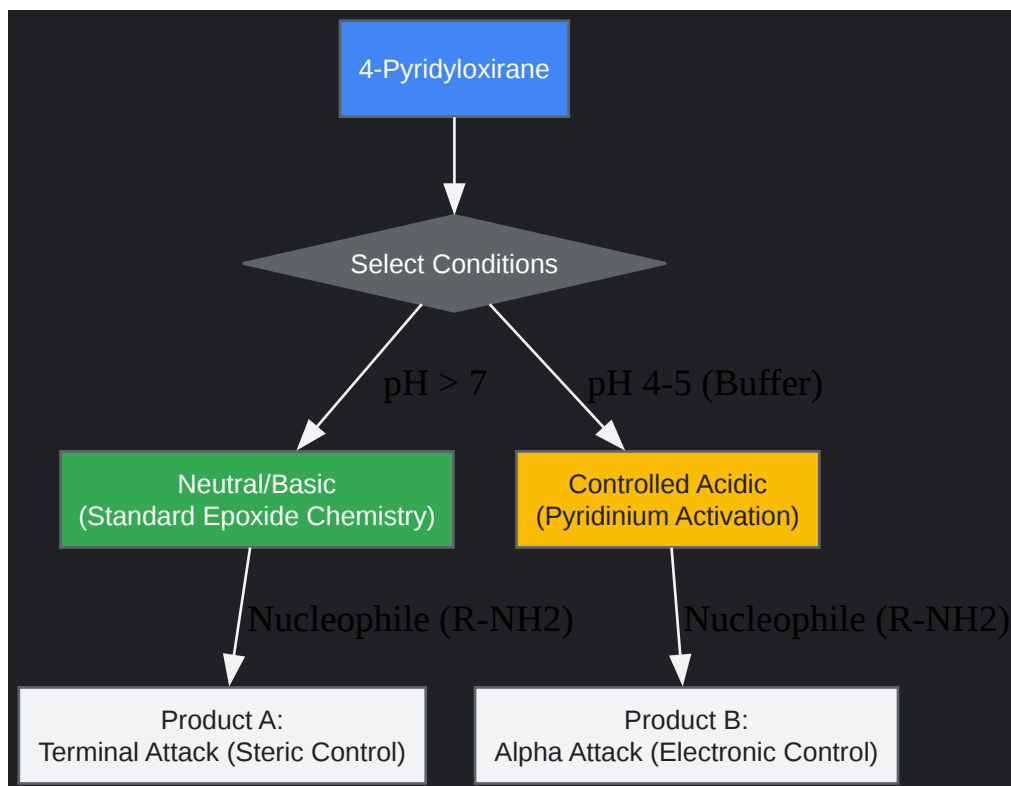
4-Pyridyloxirane

Select Conditions

pH > 7

pH 4-5 (Buffer)

Neutral/Basic
(Standard Epoxide Chemistry)

Controlled Acidic
(Pyridinium Activation)

Nucleophile (R-NH2)

Nucleophile (R-NH2)

Product A:
Terminal Attack (Steric Control)

Product B:
Alpha Attack (Electronic Control)